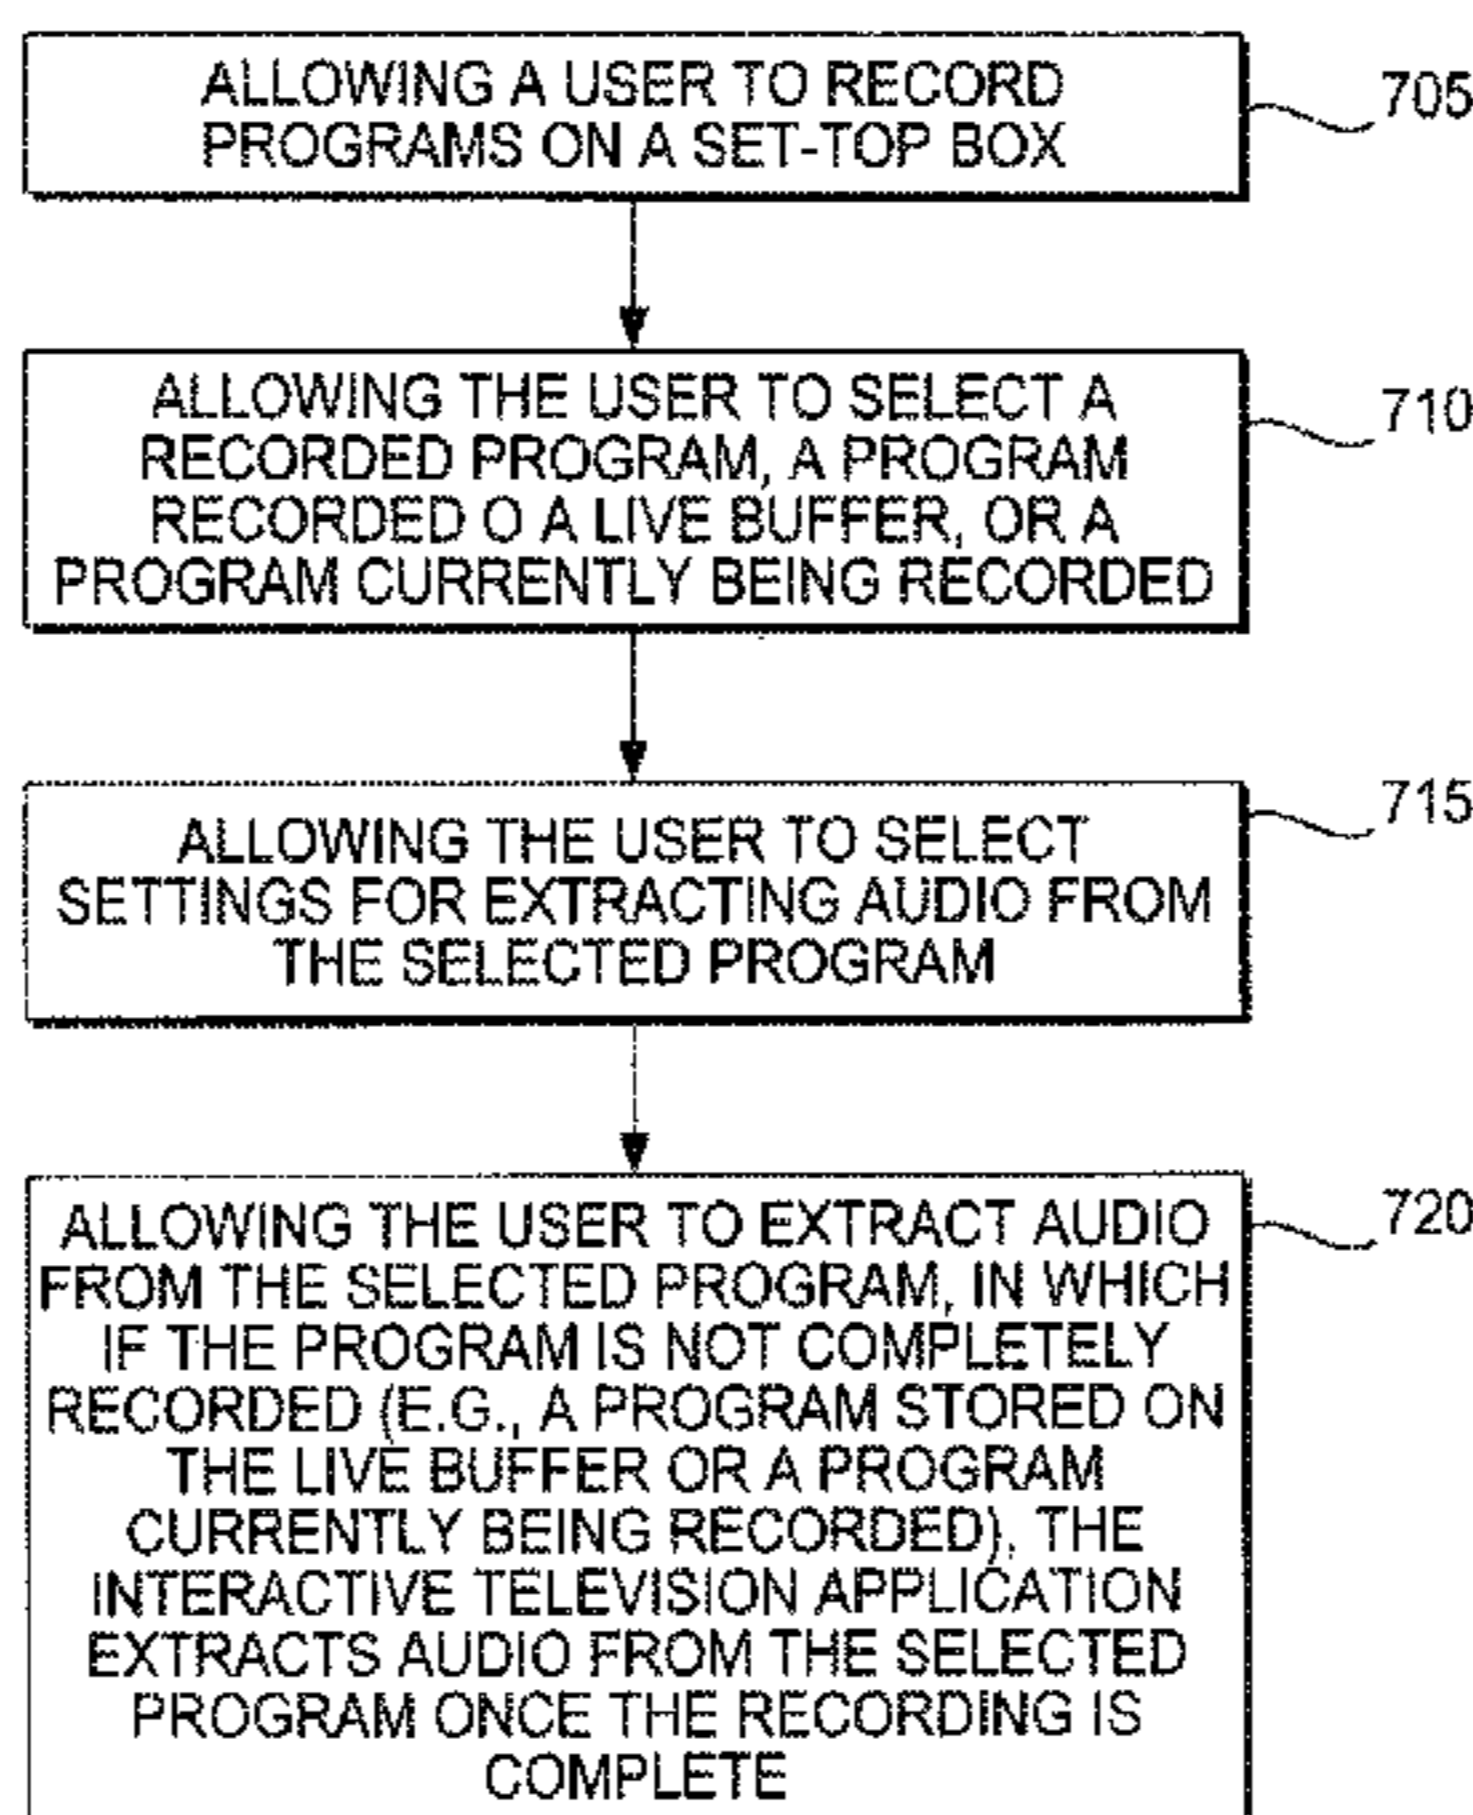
ALLOWING A USER TO RECORD PROGRAMS ON A SET-TOP BOX

705

ALLOWING THE USER TO SELECT A RECORDED PROGRAM, A PROGRAM RECORDED O A LIVE BUFFER, OR A PROGRAM CURRENTLY BEING RECORDED

710

ALLOWING THE USER TO SELECT SETTINGS FOR EXTRACTING AUDIO FROM THE SELECTED PROGRAM

715

ALLOWING THE USER TO EXTRACT AUDIO FROM THE SELECTED PROGRAM, IN WHICH IF THE PROGRAM IS NOT COMPLETELY RECORDED (E.G., A PROGRAM STORED ON THE LIVE BUFFER OR A PROGRAM CURRENTLY BEING RECORDED), THE INTERACTIVE TELEVISION APPLICATION EXTRACTS AUDIO FROM THE SELECTED PROGRAM ONCE THE RECORDING IS COMPLETE

720